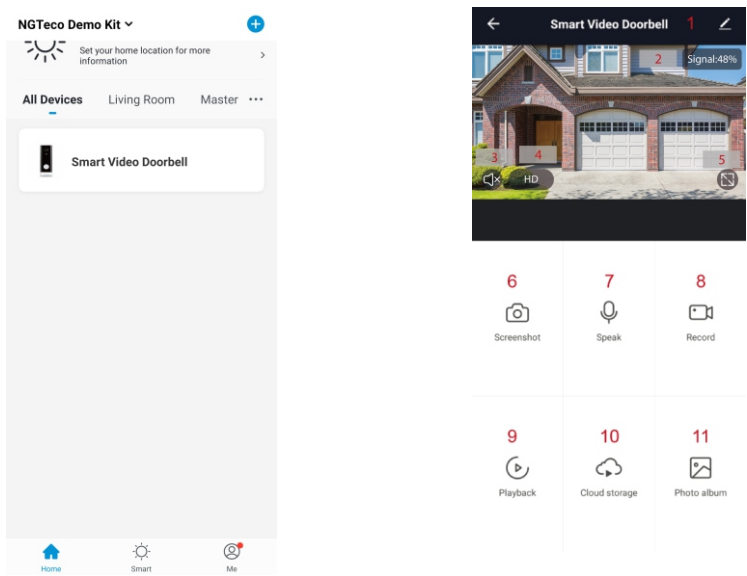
NGTeco Demo Kit

Set your home location for more information

All Devices Living Room Master ···

Smart Video Doorbell

Home Smart Me

Smart Video Doorbell 1

2 Signal:48%

3 4 5

HD

6
Screenshot

7
Speak

8
Record

9
Playback

10
Cloud storage

11
Photo album